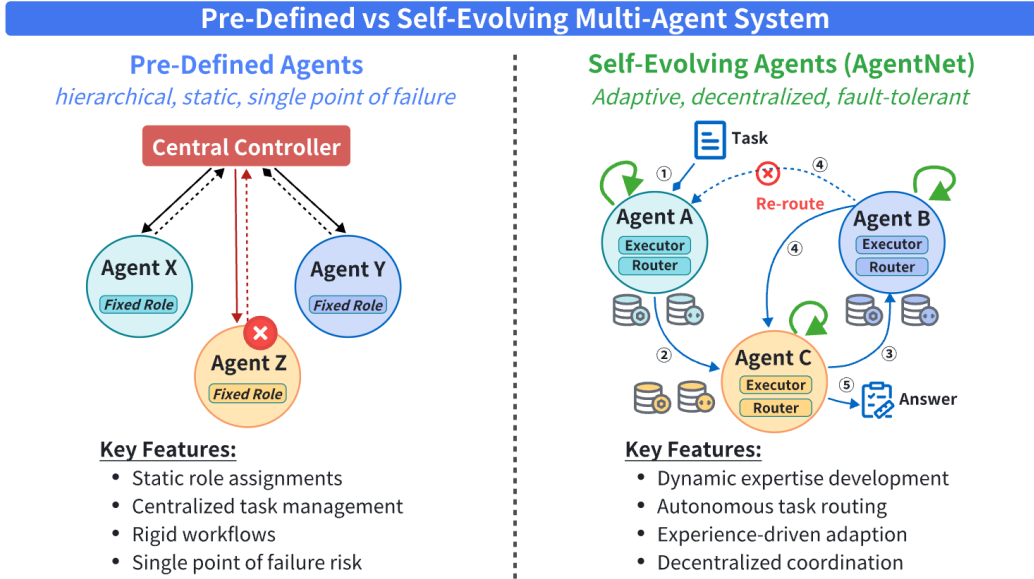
Pre-Defined vs Self-Evolving Multi-Agent System

Pre-Defined Agents
hierarchical, static, single point of failure

Central Controller

Agent X
Fixed Role

Agent Y
Fixed Role

Agent Z
Fixed Role

Key Features:
- Static role assignments
- Centralized task management
- Rigid workflows
- Single point of failure risk

Self-Evolving Agents (AgentNet)
Adaptive, decentralized, fault-tolerant

Task
①
④
Re-route
④
Agent A
Executor
Router

Agent B
Executor
Router

②
③
Agent C
Executor
Router
⑤
Answer

Key Features:
- Dynamic expertise development
- Autonomous task routing
- Experience-driven adaption
- Decentralized coordination